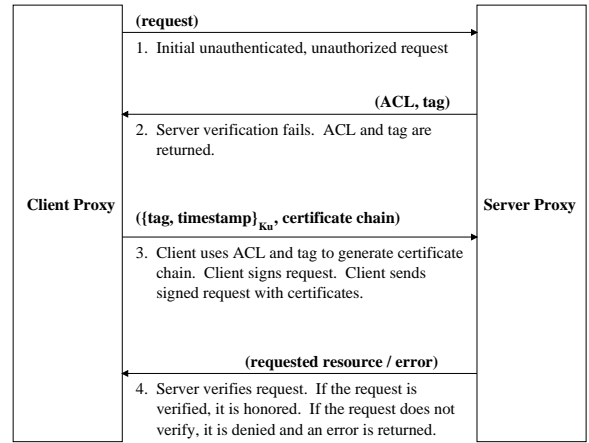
Client Proxy

(request)

1. Initial unauthenticated, unauthorized request

(ACL, tag)

2. Server verification fails. ACL and tag are returned.

({tag, timestamp}$_{Ku}$, certificate chain)

3. Client uses ACL and tag to generate certificate chain. Client signs request. Client sends signed request with certificates.

(requested resource / error)

4. Server verifies request. If the request is verified, it is honored. If the request does not verify, it is denied and an error is returned.

Server Proxy